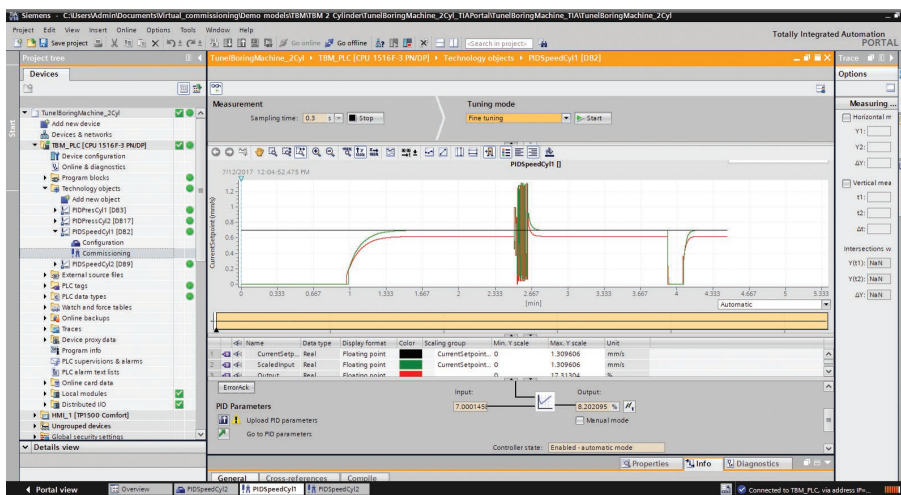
Siemens - C:\Users\Admin\Documents\Virtual_commissioning\Demo models\TBM\TBM 2 Cylinder\TunelBoringMachine_2Cyl_TIAPortal\TunelBoringMachine_TIA\TunelBoringMachine_2Cyl

Project Edit View Insert Online Options Tools Window Help

Save project Go online Go offline <Search in project>

Totally Integrated Automation PORTAL

Project tree

Devices

TunelBoringMachine_2Cyl
Add new device
Devices & networks
TBM_PLC [CPU 1516F-3 PN/DP]
Device configuration
Online & diagnostics
Program blocks
Technology objects
Add new object
PIDPresCyl1 [DB3]
PIDPressCyl2 [DB17]
PIDSpeedCyl1 [DB2]
Configuration
Commissioning
PIDSpeedCyl2 [DB9]
External source files
PLC tags
PLC data types
Watch and force tables
Online backups
Traces
Device proxy data
Program info
PLC supervisions & alarms
PLC alarm text lists
Online card data
Local modules
Distributed I/O
HMI_1 [TP1500 Comfort]
Ungrouped devices
Global security settings

Details view

TunelBoringMachine_2Cyl ▸ TBM_PLC [CPU 1516F-3 PN/DP] ▸ Technology objects ▸ PIDSpeedCyl1 [DB2]

Measurement
Sampling time: 0.3 s Stop

Tuning mode
Fine tuning Start

7/12/2017 12:04:52.475 PM

PIDSpeedCyl1 []

CurrentSetpoint (mm/s)

1.2
1
0.8
0.6
0.4
0.2
0

0 0.333 0.667 1 1.333 1.667 2 2.333 2.667 3 3.333 3.667 4 4.333 4.667 5 5.333
[min]

Automatic

| | Name | Data type | Display format | Color | Scaling group | Min. Y scale | Max. Y scale | Unit |
|---|---|---|---|---|---|---|---|---|
| 1 | CurrentSetp... | Real | Floating point | | CurrentSetpoint... | 0 | 1.309606 | mm/s |
| 2 | ScaledInput | Real | Floating point | | CurrentSetpoint... | 0 | 1.309606 | mm/s |
| 3 | Output | Real | Floating point | | | 0 | 17.31304 | % |

ErrorAck

PID Parameters
Upload PID parameters
Go to PID parameters

Input: 7.000145
Output: 8.202095 %
Manual mode

Controller state: Enabled - automatic mode

Properties Info Diagnostics

General Cross-references Compile

Trace
Options
Measuring ...
Horizontal m
Y1:
Y2:
ΔY:
Vertical mea
t1:
t2:
Δt:
Intersections w
Y(t1): NaN
Y(t2): NaN
ΔY: NaN

Portal view Overview PIDSpeedCyl2 PIDSpeedCyl1 PIDSpeedCyl2

Connected to TBM_PLC, via address IP=...